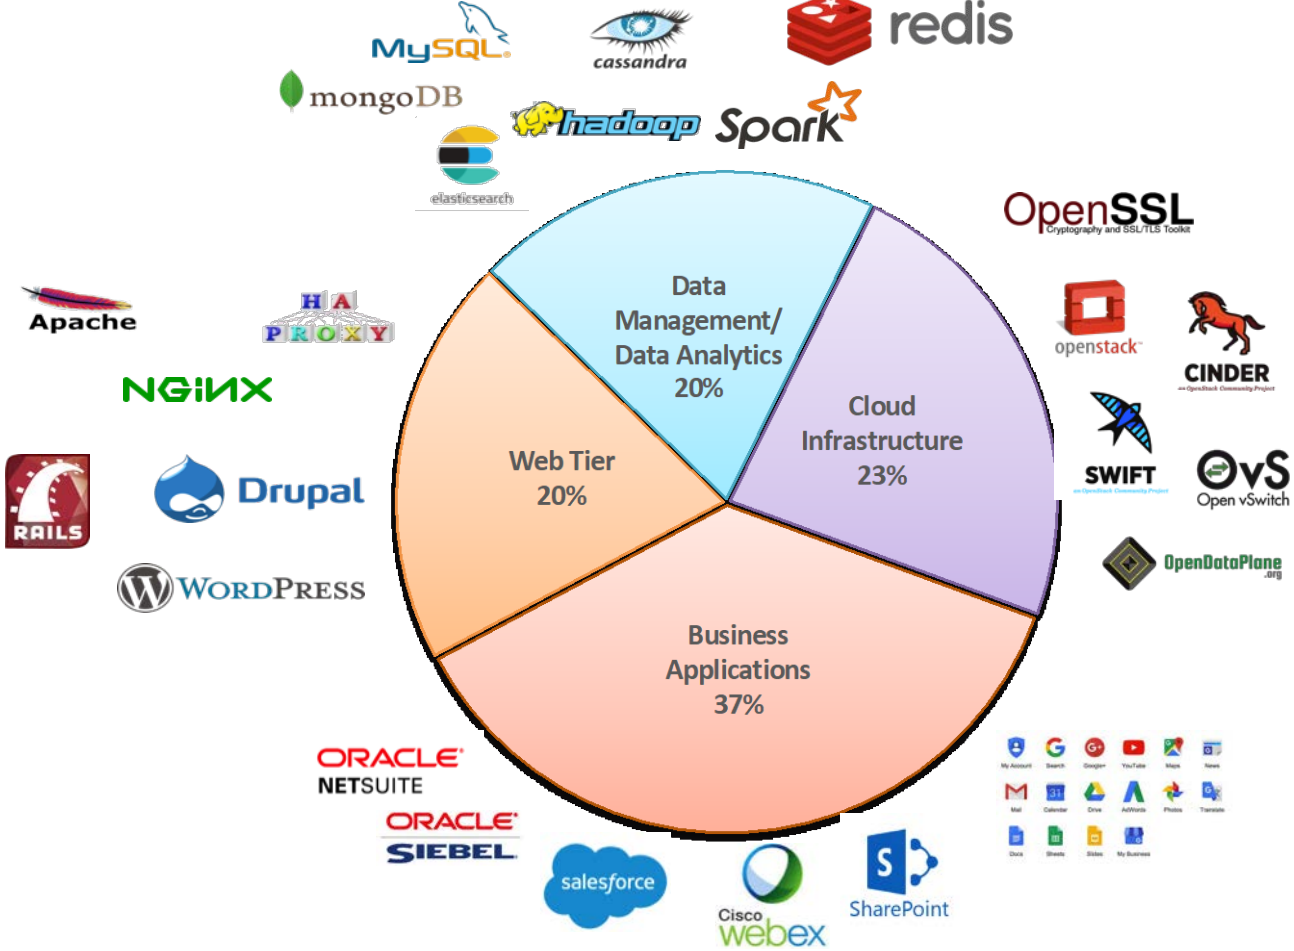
MySQL
cassandra
redis
mongoDB
hadoop
Spark
elasticsearch
OpenSSL
Cryptography and SSL/TLS Toolkit
Data Management/ Data Analytics 20%
Cloud Infrastructure 23%
Web Tier 20%
Business Applications 37%
Apache
HA PROXY
NGINX
RAILS
Drupal
WordPress
openstack
CINDER
SWIFT
OvS
Open vSwitch
OpenDataPlane .org
ORACLE NETSUITE
ORACLE SIEBEL
salesforce
Cisco webex
SharePoint